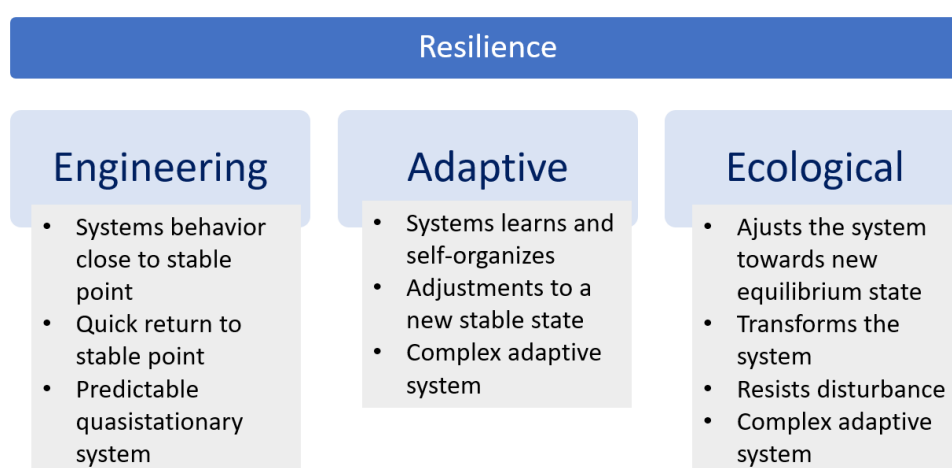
Resilience

Engineering

- Systems behavior close to stable point
- Quick return to stable point
- Predictable quasistationary system

Adaptive

- Systems learns and self-organizes
- Adjustments to a new stable state
- Complex adaptive system

Ecological

- Ajusts the system towards new equilibrium state
- Transforms the system
- Resists disturbance
- Complex adaptive system